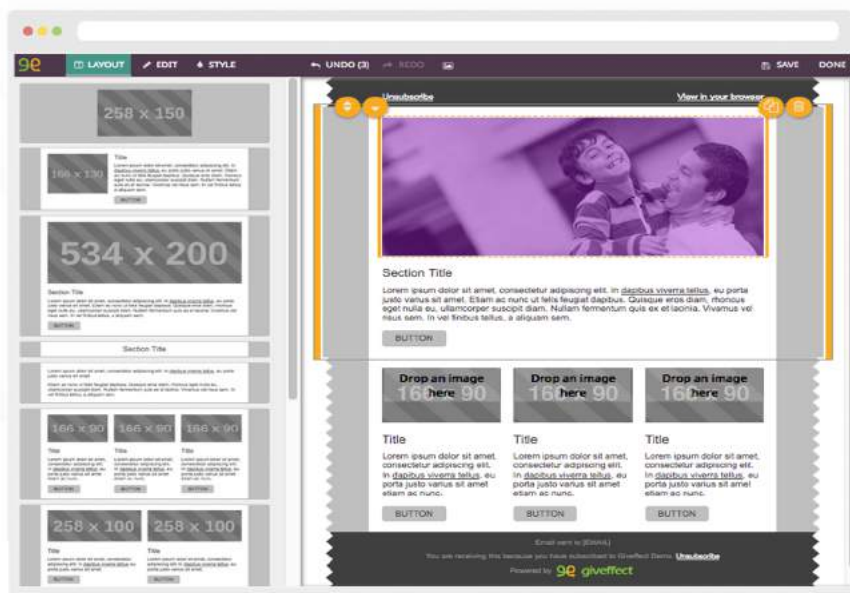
ge LAYOUT EDIT STYLE UNDO (3) REDO SAVE DONE

258 x 150

166 x 130

Title

Lorem ipsum dolor sit amet, consectetur adipiscing elit. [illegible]

BUTTON

534 x 200

Section Title

Lorem ipsum dolor sit amet, consectetur adipiscing elit. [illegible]

BUTTON

Section Title

Lorem ipsum dolor sit amet, consectetur adipiscing elit. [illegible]

166 x 90 166 x 90 166 x 90

Title Title Title

BUTTON BUTTON BUTTON

258 x 100 258 x 100

Title Title

BUTTON BUTTON

Unsubscribe

View in your browser

Section Title

Lorem ipsum dolor sit amet, consectetur adipiscing elit. In dapibus viverra tellus, eu porta justo varius sit amet. Etiam ac nunc ut felis feugiat dapibus. Quisque eros diam, rhoncus eget nulla eu, ullamcorper suscipit diam. Nullam fermentum quis ex et lacinia. Vivamus vel risus sem. In vel finibus tellus, a aliquam sem.

BUTTON

Drop an image here 166 x 90

Drop an image here 166 x 90

Drop an image here 166 x 90

Title

Lorem ipsum dolor sit amet, consectetur adipiscing elit. In dapibus viverra tellus, eu porta justo varius sit amet etiam ac nunc.

BUTTON

Title

Lorem ipsum dolor sit amet, consectetur adipiscing elit. In dapibus viverra tellus, eu porta justo varius sit amet etiam ac nunc.

BUTTON

Title

Lorem ipsum dolor sit amet, consectetur adipiscing elit. In dapibus viverra tellus, eu porta justo varius sit amet etiam ac nunc.

BUTTON

Email sent to [EMAIL]

You are receiving this because you have subscribed to Giveffect Demo. Unsubscribe

Powered by ge giveffect